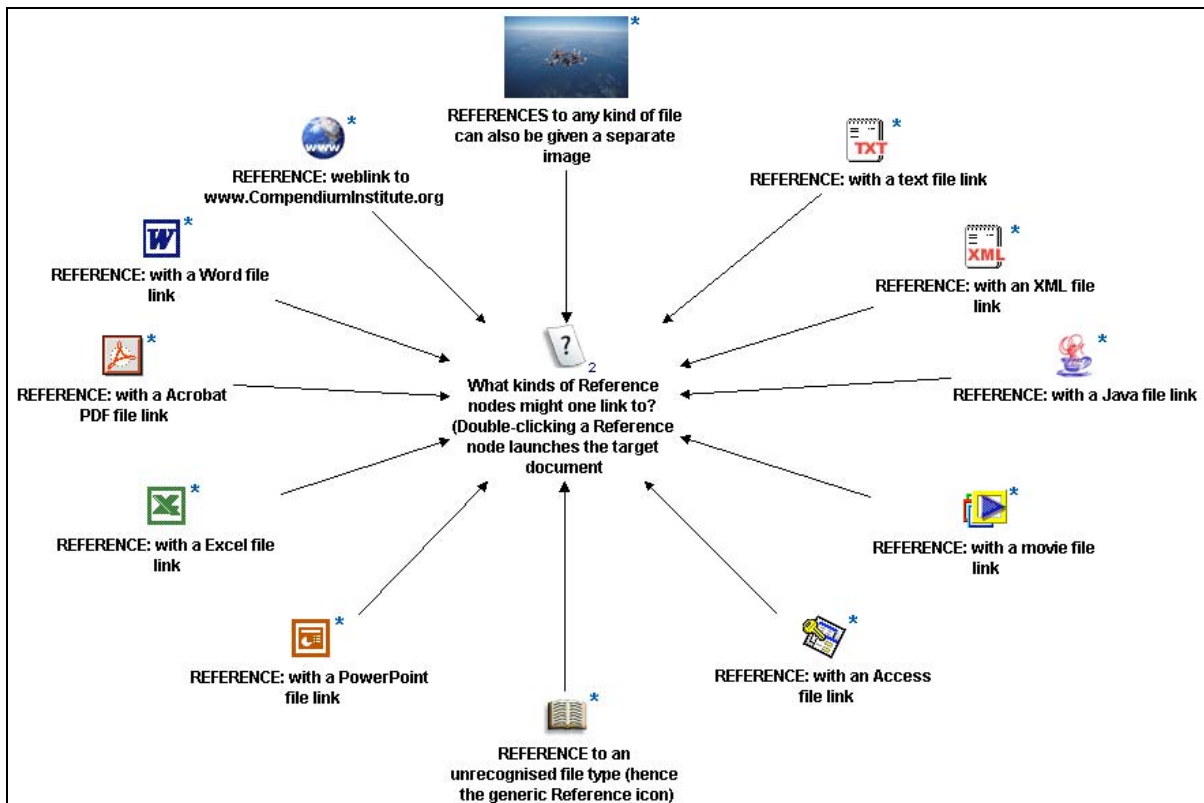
*
REFERENCES to any kind of file can also be given a separate image

www *
REFERENCE: weblink to www.CompendiumInstitute.org

TXT *
REFERENCE: with a text file link

W *
REFERENCE: with a Word file link

XML *
REFERENCE: with an XML file link

*
REFERENCE: with a Acrobat PDF file link

?
2
What kinds of Reference nodes might one link to? (Double-clicking a Reference node launches the target document

*
REFERENCE: with a Java file link

*
REFERENCE: with a Excel file link

*
REFERENCE: with a movie file link

*
REFERENCE: with a PowerPoint file link

*
REFERENCE: with an Access file link

*
REFERENCE to an unrecognised file type (hence the generic Reference icon)